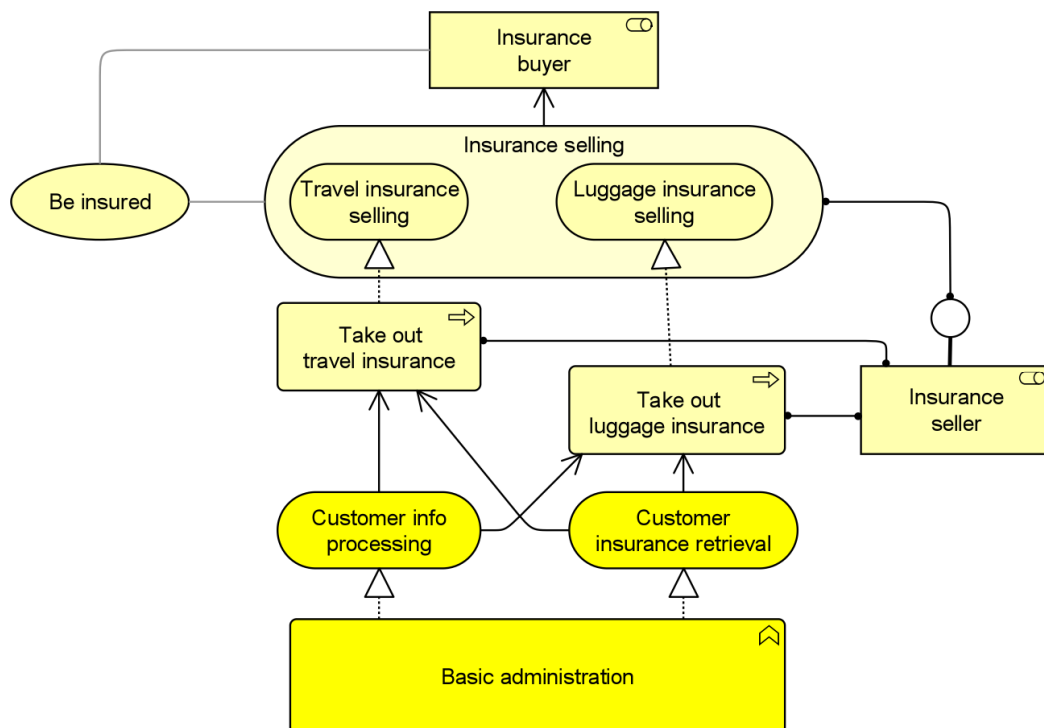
Insurance buyer

Be insured

Insurance selling

Travel insurance selling

Luggage insurance selling

Take out travel insurance

Take out luggage insurance

Insurance seller

Customer info processing

Customer insurance retrieval

Basic administration